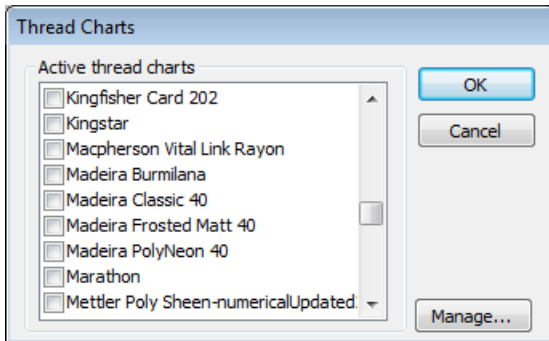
Thread Charts

Active thread charts

Kingfisher Card 202
Kingstar
Macpherson Vital Link Rayon
Madeira Burmilana
Madeira Classic 40
Madeira Frosted Matt 40
Madeira PolyNeon 40
Marathon
Mettler Poly Sheen-numericalUpdated

OK

Cancel

Manage...